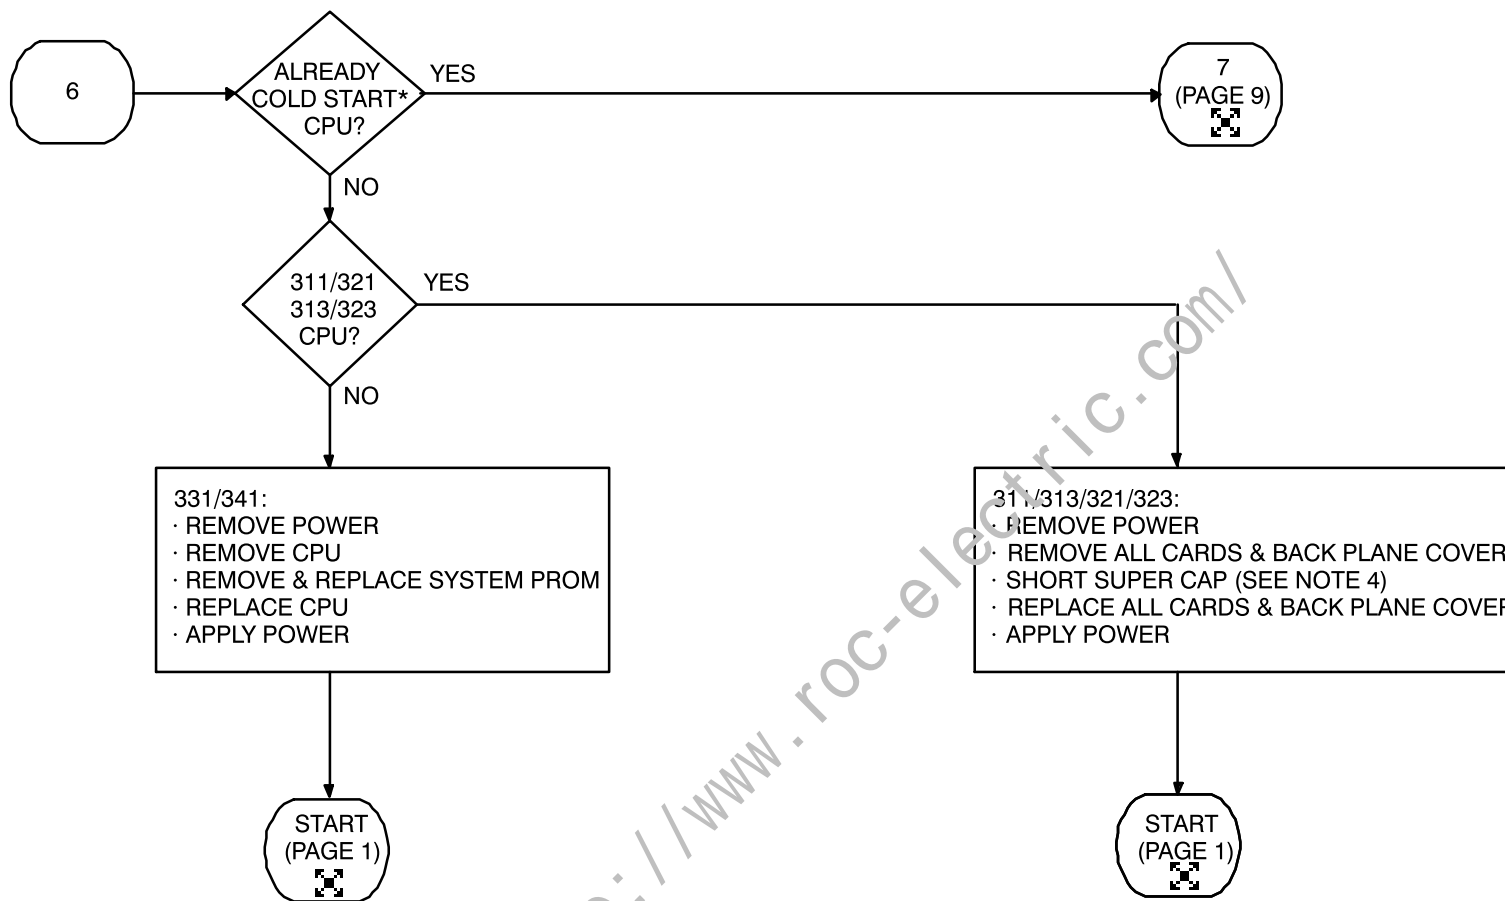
6

ALREADY COLD START* CPU?

YES

7 (PAGE 9)

NO

311/321 313/323 CPU?

YES

NO

331/341:
· REMOVE POWER
· REMOVE CPU
· REMOVE & REPLACE SYSTEM PROM
· REPLACE CPU
· APPLY POWER

311/313/321/323:
· REMOVE POWER
· REMOVE ALL CARDS & BACK PLANE COVER
· SHORT SUPER CAP (SEE NOTE 4)
· REPLACE ALL CARDS & BACK PLANE COVE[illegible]
· APPLY POWER

START (PAGE 1)

START (PAGE 1)

http://www.roc-electric.com/